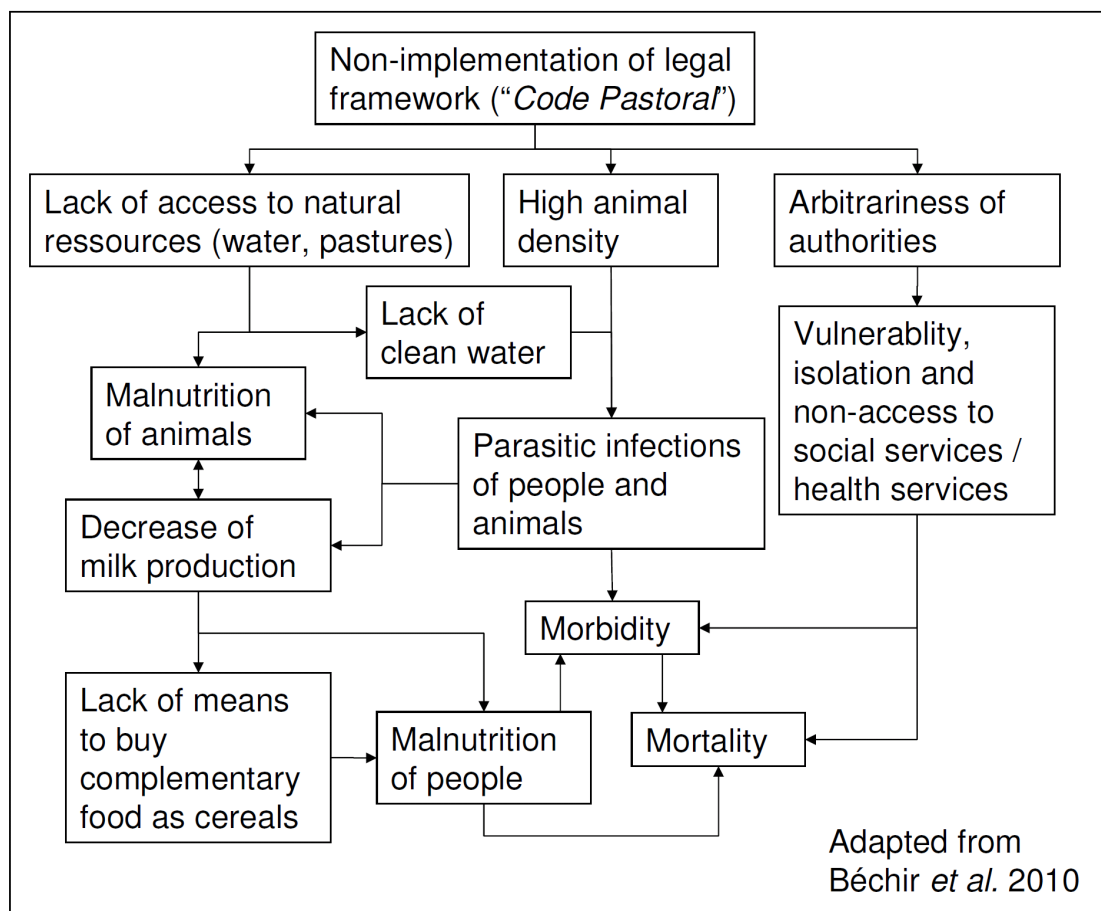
Non-implementation of legal framework ("Code Pastoral")

Lack of access to natural ressources (water, pastures)

High animal density

Arbitrariness of authorities

Lack of clean water

Vulnerablity, isolation and non-access to social services / health services

Malnutrition of animals

Parasitic infections of people and animals

Decrease of milk production

Morbidity

Lack of means to buy complementary food as cereals

Malnutrition of people

Mortality

Adapted from Béchir et al. 2010